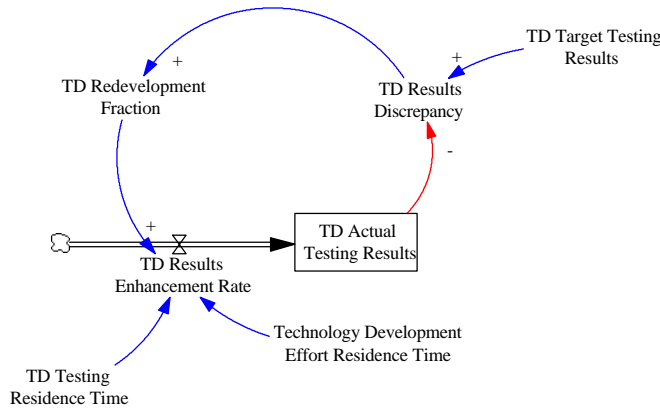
+

TD Target Testing Results

+

TD Redevelopment Fraction

TD Results Discrepancy

-

+

TD Actual Testing Results

TD Results Enhancement Rate

Technology Development Effort Residence Time

TD Testing Residence Time